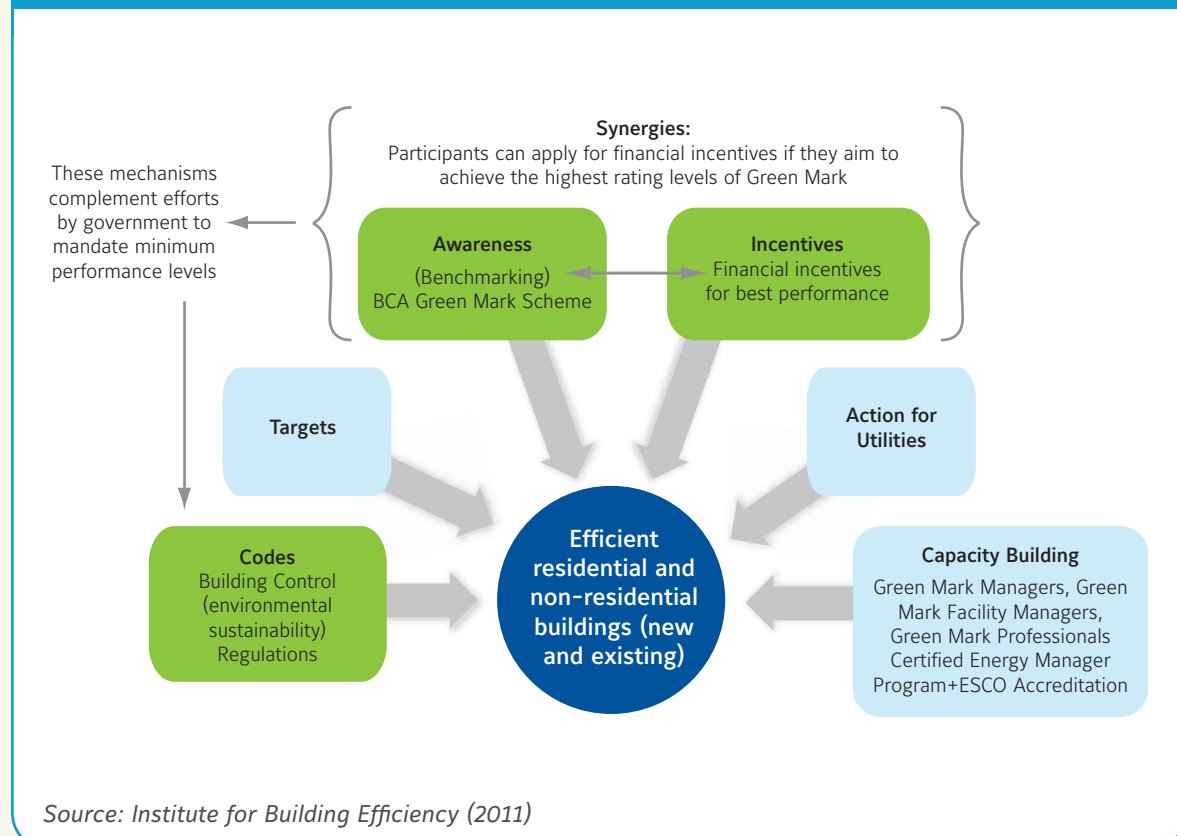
Synergies:
Participants can apply for financial incentives if they aim to achieve the highest rating levels of Green Mark

These mechanisms complement efforts by government to mandate minimum performance levels

Awareness
(Benchmarking)
BCA Green Mark Scheme

Incentives
Financial incentives for best performance

Targets

Action for Utilities

Codes
Building Control (environmental sustainability) Regulations

Efficient residential and non-residential buildings (new and existing)

Capacity Building
Green Mark Managers, Green Mark Facility Managers, Green Mark Professionals Certified Energy Manager Program+ESCO Accreditation

Source: Institute for Building Efficiency (2011)